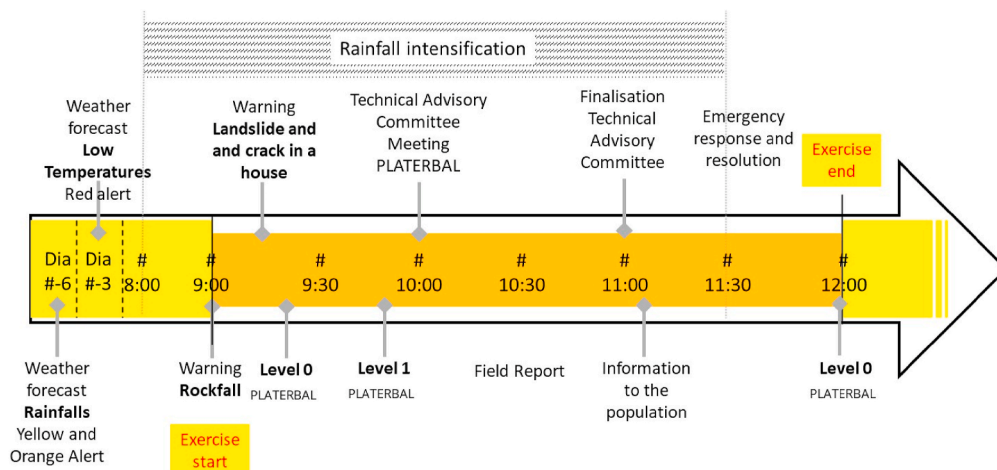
Rainfall intensification

Weather forecast **Low Temperatures** Red alert

Warning **Landslide and and crack in a house**

Technical Advisory Committee Meeting PLATERBAL

Finalisation Technical Advisory Committee

Emergency response and resolution

Exercise end

Dia #-6

Dia #-3

# 8:00

# 9:00

# 9:30

# 10:00

# 10:30

# 11:00

# 11:30

# 12:00

Weather forecast **Rainfalls** Yellow and Orange Alert

Warning **Rockfall**

Exercise start

**Level 0** PLATERBAL

**Level 1** PLATERBAL

Field Report

Information to the population

**Level 0** PLATERBAL